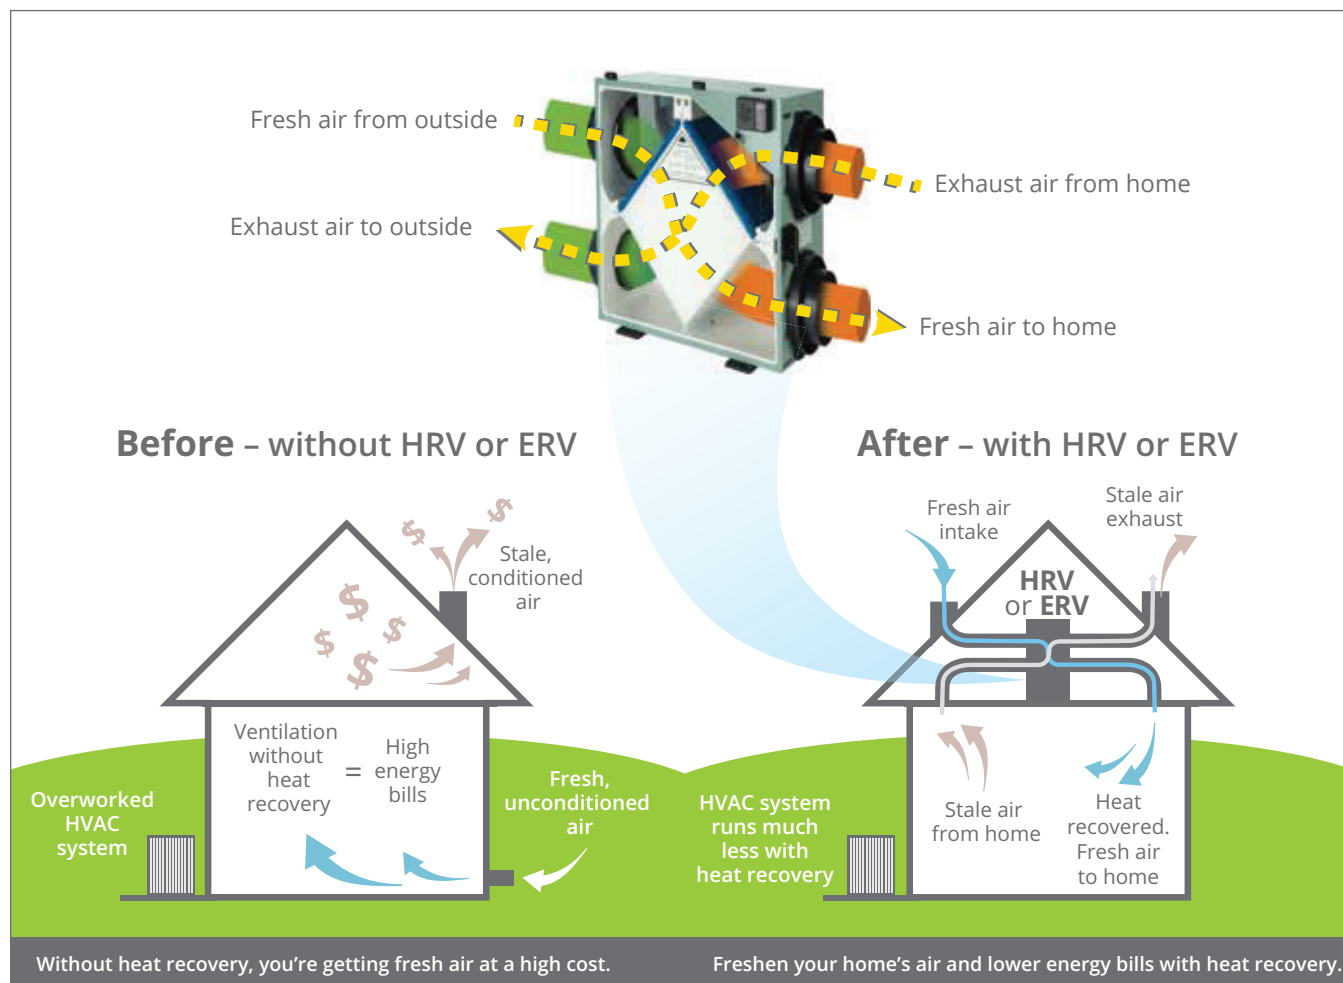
Fresh air from outside

Exhaust air from home

Exhaust air to outside

Fresh air to home

**Before** – without HRV or ERV

**After** – with HRV or ERV

Stale, conditioned air

Ventilation without heat recovery = High energy bills

Overworked HVAC system

Fresh, unconditioned air

Fresh air intake

Stale air exhaust

HRV or ERV

HVAC system runs much less with heat recovery

Stale air from home

Heat recovered. Fresh air to home

Without heat recovery, you're getting fresh air at a high cost.

Freshen your home's air and lower energy bills with heat recovery.